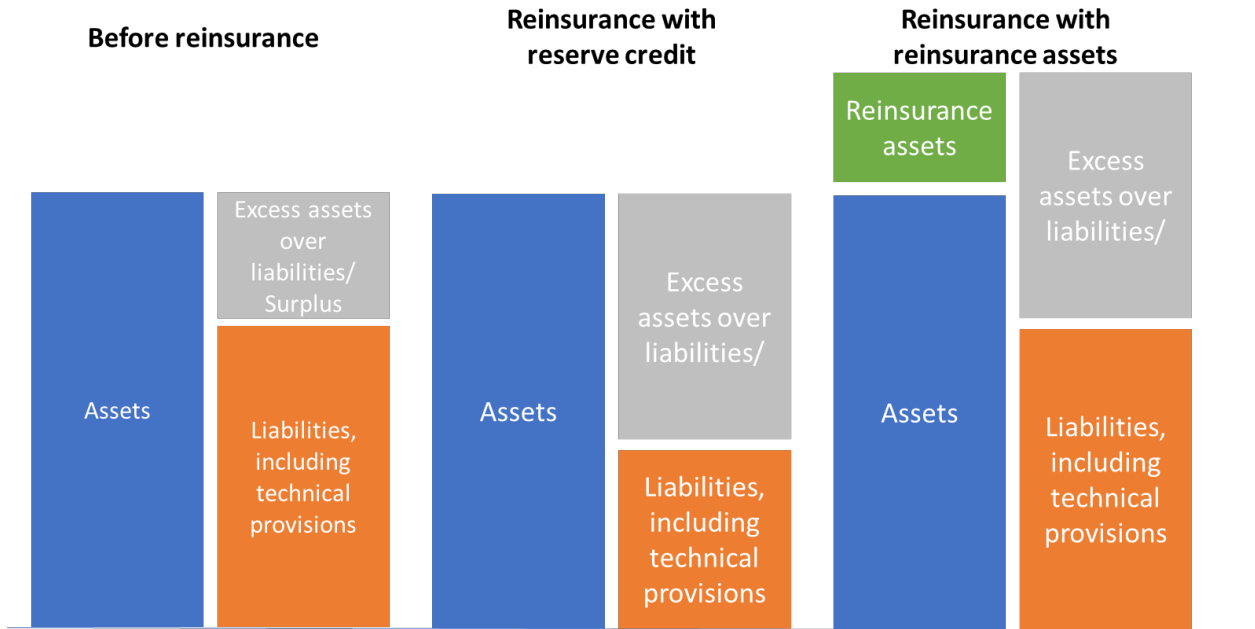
Before reinsurance

Assets

Excess assets over liabilities/ Surplus

Liabilities, including technical provisions

Reinsurance with reserve credit

Assets

Excess assets over liabilities/

Liabilities, including technical provisions

Reinsurance with reinsurance assets

Reinsurance assets

Assets

Excess assets over liabilities/

Liabilities, including technical provisions